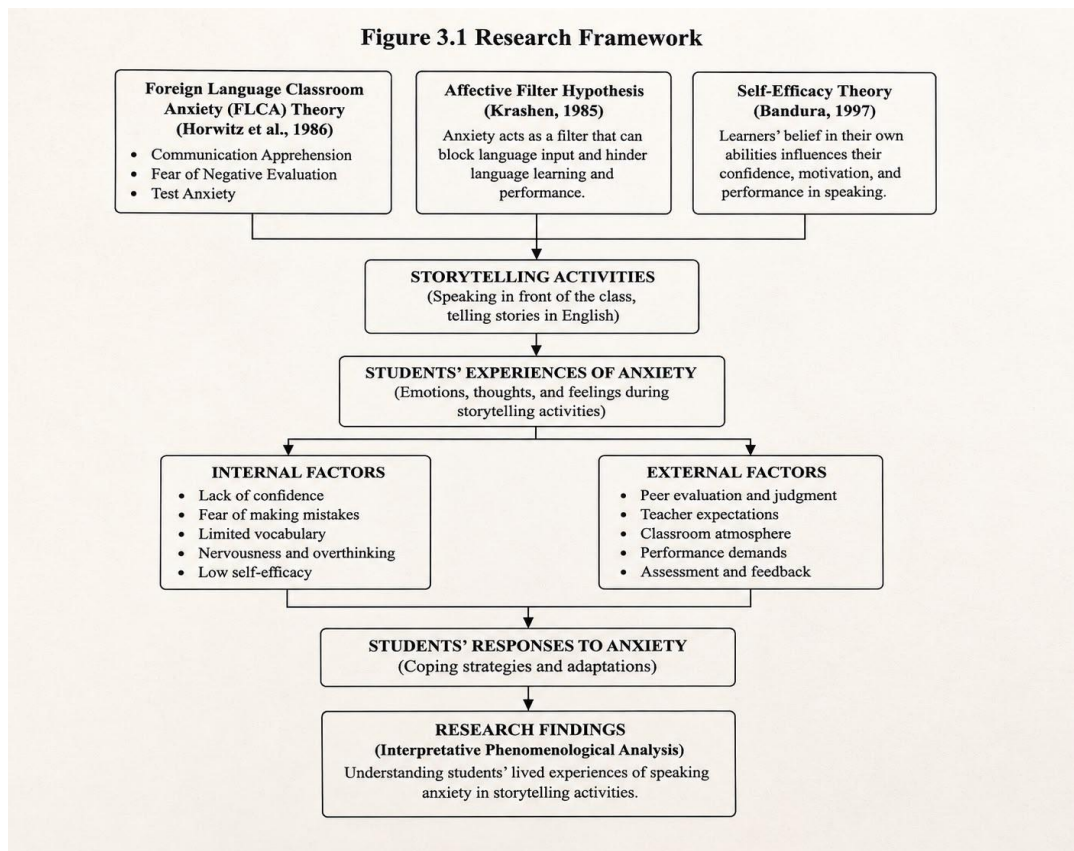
Figure 3.1 Research Framework

Foreign Language Classroom Anxiety (FLCA) Theory (Horwitz et al., 1986)
• Communication Apprehension
• Fear of Negative Evaluation
• Test Anxiety

Affective Filter Hypothesis (Krashen, 1985)
Anxiety acts as a filter that can block language input and hinder language learning and performance.

Self-Efficacy Theory (Bandura, 1997)
Learners' belief in their own abilities influences their confidence, motivation, and performance in speaking.

STORYTELLING ACTIVITIES
(Speaking in front of the class, telling stories in English)

STUDENTS' EXPERIENCES OF ANXIETY
(Emotions, thoughts, and feelings during storytelling activities)

INTERNAL FACTORS
• Lack of confidence
• Fear of making mistakes
• Limited vocabulary
• Nervousness and overthinking
• Low self-efficacy

EXTERNAL FACTORS
• Peer evaluation and judgment
• Teacher expectations
• Classroom atmosphere
• Performance demands
• Assessment and feedback

STUDENTS' RESPONSES TO ANXIETY
(Coping strategies and adaptations)

RESEARCH FINDINGS
(Interpretative Phenomenological Analysis)
Understanding students' lived experiences of speaking anxiety in storytelling activities.